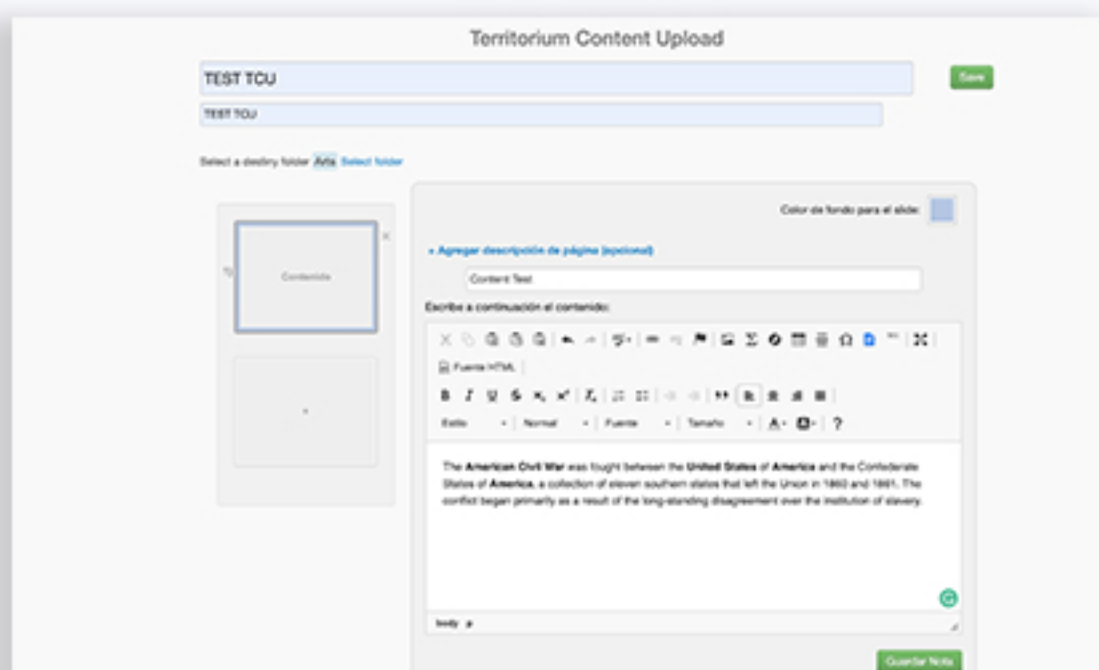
Territorium Content Upload

TEST TCU

Save

TEST TCU

Select a destiny folder Arts Select folder

Contenido

Color de fondo para el slide:

+ Agregar descripción de página (opcional)

Content Test

Escribe a continuación el contenido:

Fuente HTML

Estilo Normal Fuente Tamaño

?

The American Civil War was fought between the United States of America and the Confederate States of America, a collection of eleven southern states that left the Union in 1860 and 1861. The conflict began primarily as a result of the long-standing disagreement over the institution of slavery.

body p

Guardar Nota